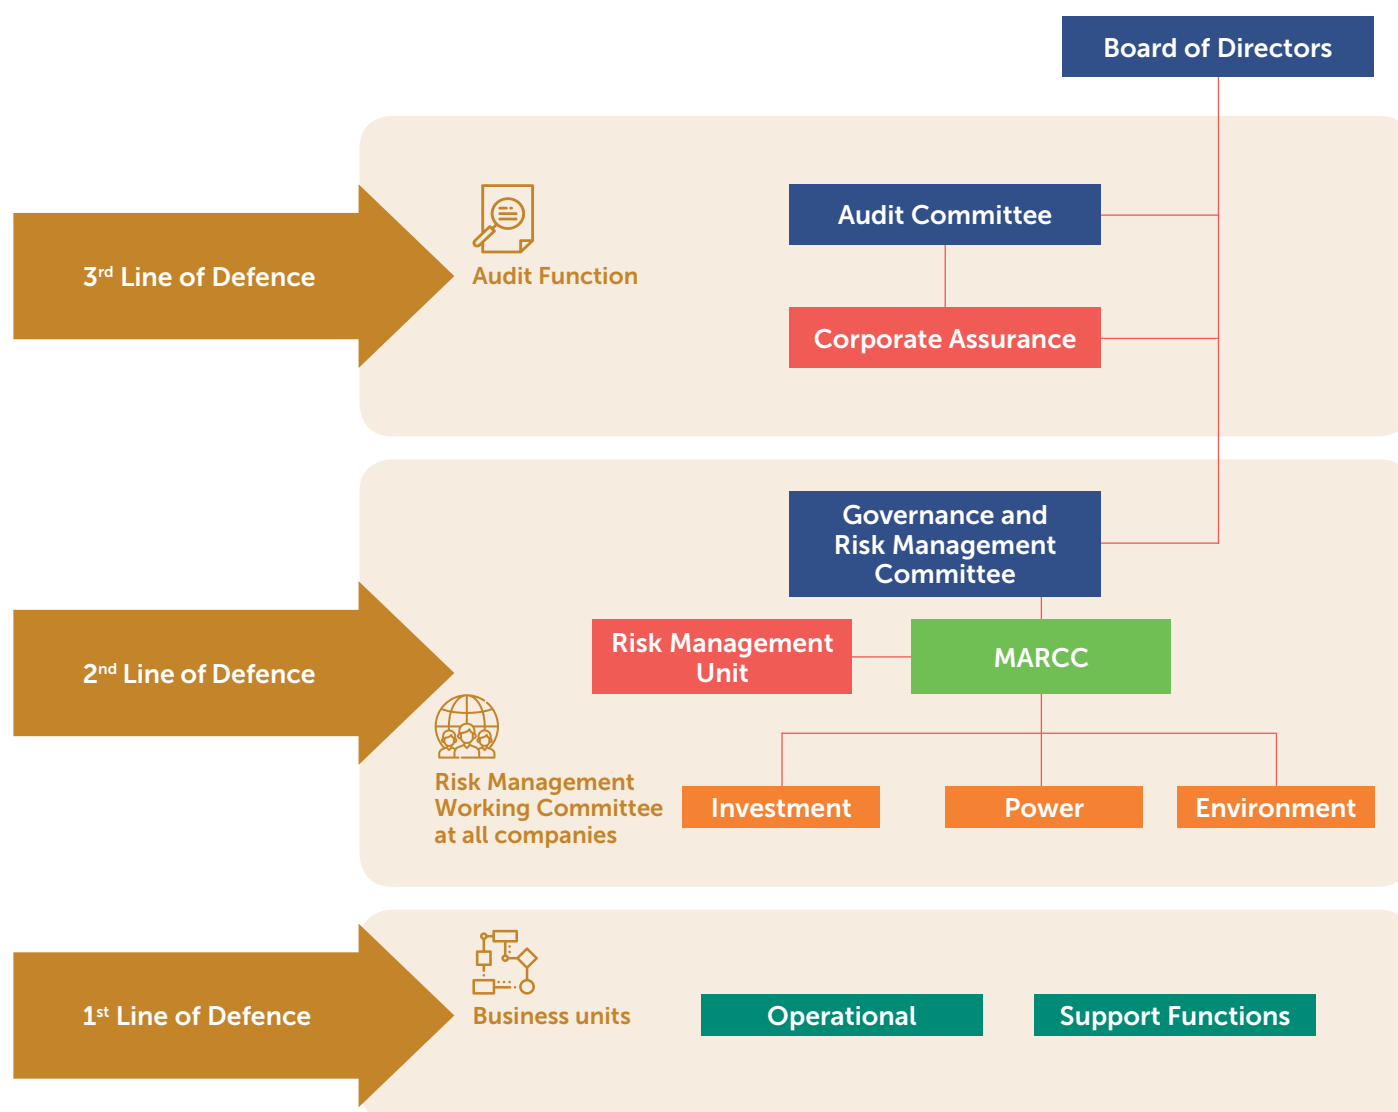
Board of Directors

3$^{rd}$ Line of Defence

Audit Function

Audit Committee

Corporate Assurance

Governance and Risk Management Committee

2$^{nd}$ Line of Defence

Risk Management Unit

MARCC

Risk Management Working Committee at all companies

Investment

Power

Environment

1$^{st}$ Line of Defence

Business units

Operational

Support Functions